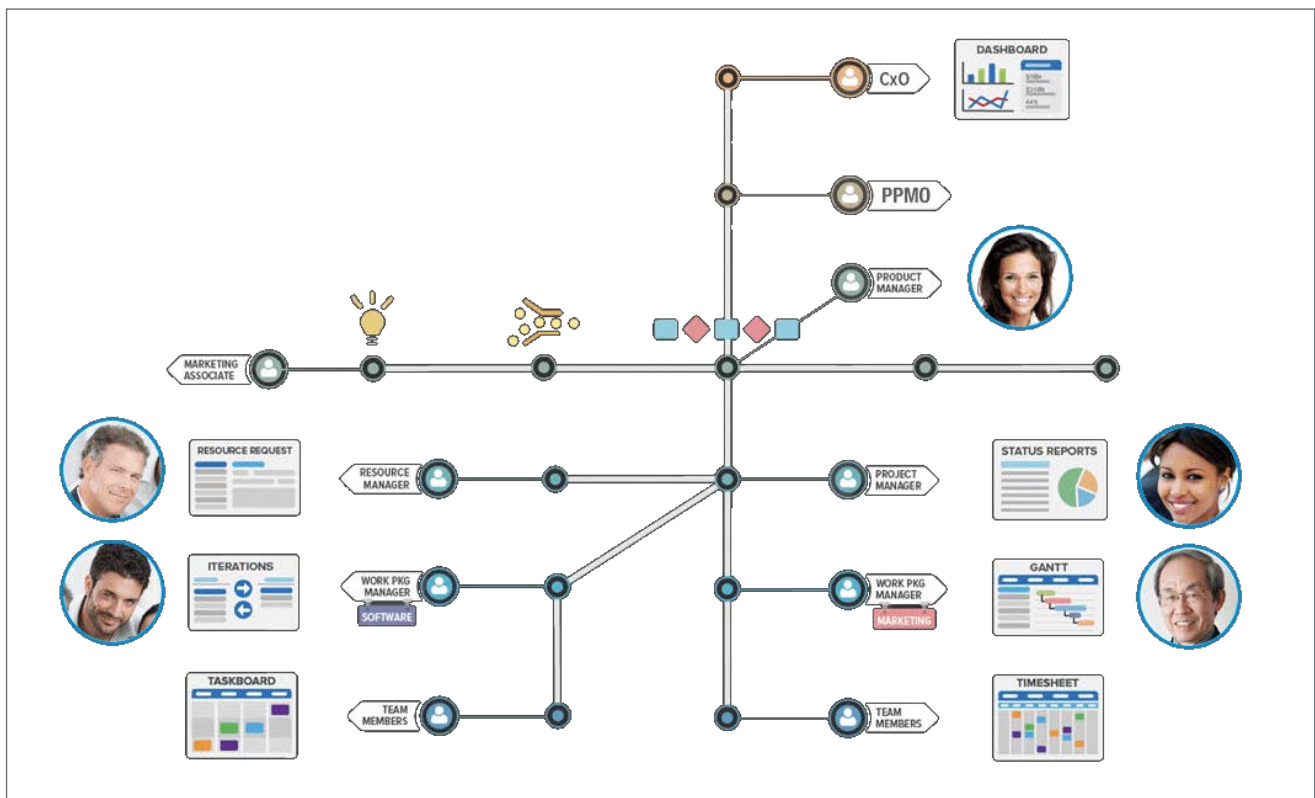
CxO

DASHBOARD

$198k
$210k
44%

PPMO

PRODUCT MANAGER

MARKETING ASSOCIATE

RESOURCE REQUEST

RESOURCE MANAGER

PROJECT MANAGER

STATUS REPORTS

ITERATIONS

WORK PKG MANAGER

SOFTWARE

WORK PKG MANAGER

MARKETING

GANTT

TASKBOARD

TEAM MEMBERS

TEAM MEMBERS

TIMESHEET